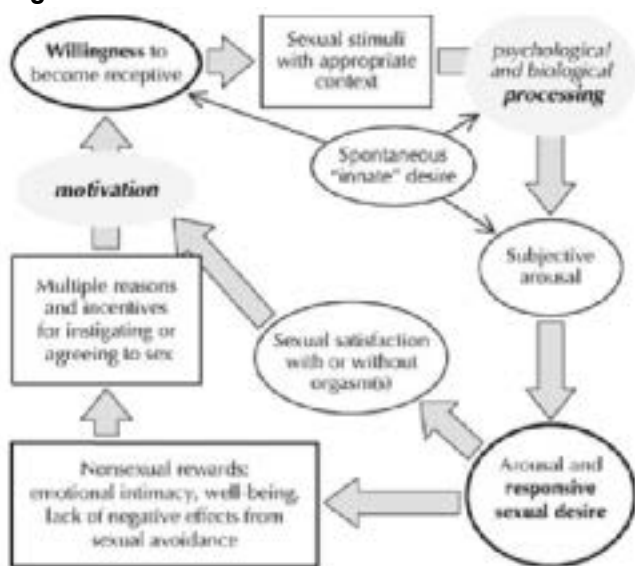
Willingness to become receptive

Sexual stimuli with appropriate context

psychological and biological processing

Spontaneous "innate" desire

motivation

Subjective arousal

Multiple reasons and incentives for instigating or agreeing to sex

Sexual satisfaction with or without orgasm(s)

Arousal and responsive sexual desire

Nonsexual rewards: emotional intimacy, well-being, lack of negative effects from sexual avoidance